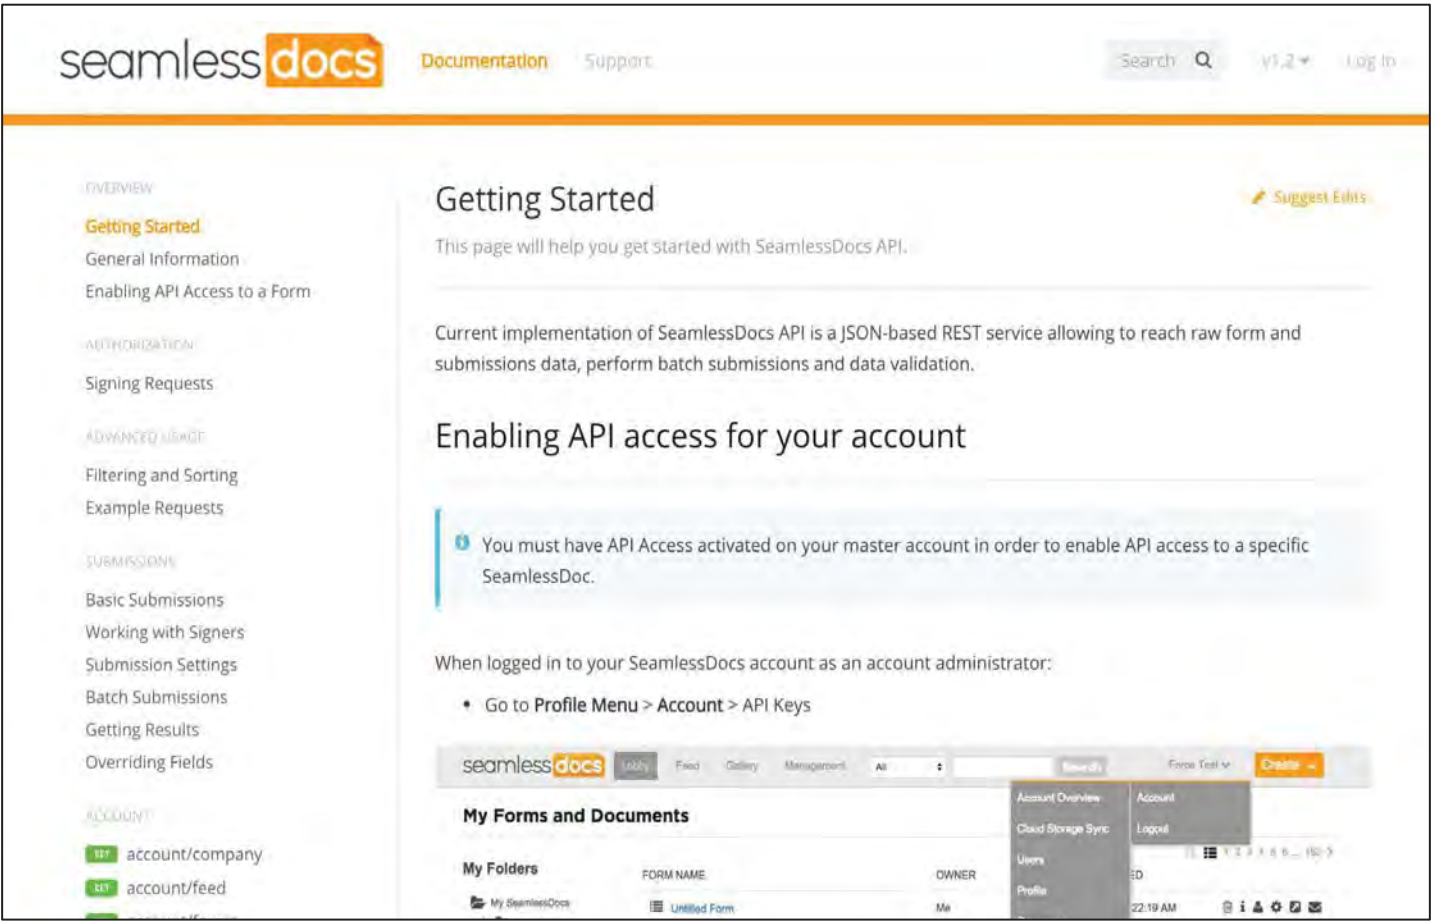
seamlessdocs Documentation Support Search v1.2 Log In

OVERVIEW
Getting Started
General Information
Enabling API Access to a Form

AUTHORIZATION
Signing Requests

ADVANCED USAGE
Filtering and Sorting
Example Requests

SUBMISSIONS
Basic Submissions
Working with Signers
Submission Settings
Batch Submissions
Getting Results
Overriding Fields

ACCOUNT
GET account/company
GET account/feed

Getting Started

Suggest Edits

This page will help you get started with SeamlessDocs API.

Current implementation of SeamlessDocs API is a JSON-based REST service allowing to reach raw form and submissions data, perform batch submissions and data validation.

Enabling API access for your account

You must have API Access activated on your master account in order to enable API access to a specific SeamlessDoc.

When logged in to your SeamlessDocs account as an account administrator:

• Go to Profile Menu > Account > API Keys

seamlessdocs Lobby Feed Gallery Management All Search Form Test Create

Account Overview
Cloud Storage Sync
Users
Profile
Account
Logout

My Forms and Documents

My Folders
My SeamlessDocs
FORM NAME
Untitled Form
OWNER
Me
ED
22:19 AM